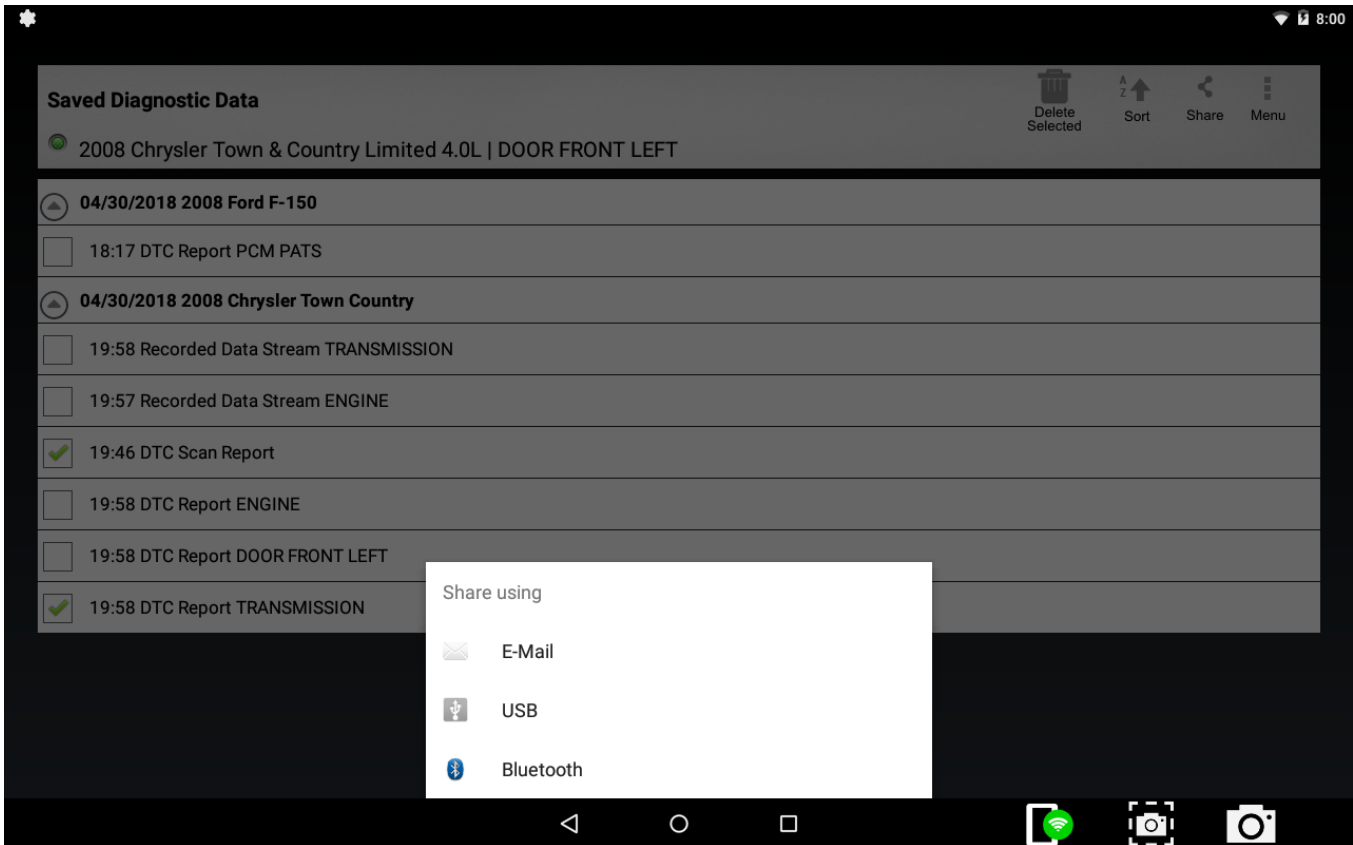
8:00

Saved Diagnostic Data
2008 Chrysler Town & Country Limited 4.0L | DOOR FRONT LEFT

Delete Selected
Sort
Share
Menu

04/30/2018 2008 Ford F-150
18:17 DTC Report PCM PATS
04/30/2018 2008 Chrysler Town Country
19:58 Recorded Data Stream TRANSMISSION
19:57 Recorded Data Stream ENGINE
19:46 DTC Scan Report
19:58 DTC Report ENGINE
19:58 DTC Report DOOR FRONT LEFT
19:58 DTC Report TRANSMISSION

Share using
E-Mail
USB
Bluetooth